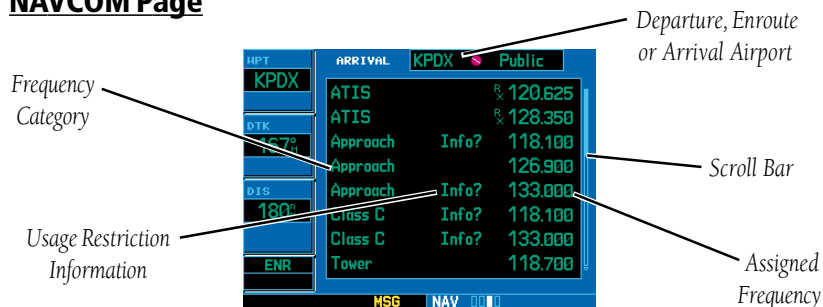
NAVCOM Page

Departure, Enroute or Arrival Airport

Frequency Category

Scroll Bar

Usage Restriction Information

Assigned Frequency

WPT
KPDX
DTK
167°
DIS
180
ENR

ARRIVAL KPDX Public

| | | |
|---|---|---|
| ATIS | | RX 120.625 |
| ATIS | | RX 128.350 |
| Approach | Info? | 118.100 |
| Approach | | 126.900 |
| Approach | Info? | 133.000 |
| Class C | Info? | 118.100 |
| Class C | Info? | 133.000 |
| Tower | | 118.700 |

MSG NAV